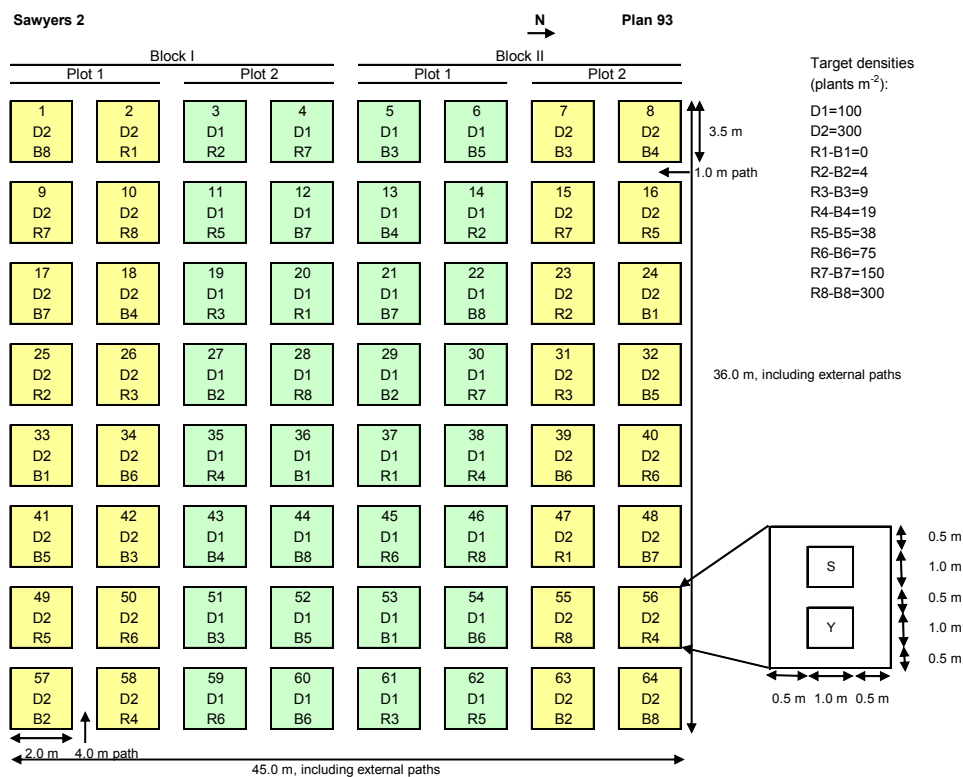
Sawyers 2

N

Plan 93

| Block I | | | | Block II | | | |
|---|---|---|---|---|---|---|---|
| Plot 1 | | Plot 2 | | Plot 1 | | Plot 2 | |
| 1 D2 B8 | 2 D2 R1 | 3 D1 R2 | 4 D1 R7 | 5 D1 B3 | 6 D1 B5 | 7 D2 B3 | 8 D2 B4 |
| 9 D2 R7 | 10 D2 R8 | 11 D1 R5 | 12 D1 B7 | 13 D1 B4 | 14 D1 R2 | 15 D2 R7 | 16 D2 R5 |
| 17 D2 B7 | 18 D2 B4 | 19 D1 R3 | 20 D1 R1 | 21 D1 B7 | 22 D1 B8 | 23 D2 R2 | 24 D2 B1 |
| 25 D2 R2 | 26 D2 R3 | 27 D1 B2 | 28 D1 R8 | 29 D1 B2 | 30 D1 R7 | 31 D2 R3 | 32 D2 B5 |
| 33 D2 B1 | 34 D2 B6 | 35 D1 R4 | 36 D1 B1 | 37 D1 R1 | 38 D1 R4 | 39 D2 B6 | 40 D2 R6 |
| 41 D2 B5 | 42 D2 B3 | 43 D1 B4 | 44 D1 B8 | 45 D1 R6 | 46 D1 R8 | 47 D2 R1 | 48 D2 B7 |
| 49 D2 R5 | 50 D2 R6 | 51 D1 B3 | 52 D1 B5 | 53 D1 B1 | 54 D1 B6 | 55 D2 R8 | 56 D2 R4 |
| 57 D2 B2 | 58 D2 R4 | 59 D1 R6 | 60 D1 B6 | 61 D1 R3 | 62 D1 R5 | 63 D2 B2 | 64 D2 B8 |

3.5 m

1.0 m path

Target densities (plants m$^{-2}$):
D1=100
D2=300
R1-B1=0
R2-B2=4
R3-B3=9
R4-B4=19
R5-B5=38
R6-B6=75
R7-B7=150
R8-B8=300

36.0 m, including external paths

S

Y

0.5 m
1.0 m
0.5 m
1.0 m
0.5 m

0.5 m 1.0 m 0.5 m

2.0 m 4.0 m path

45.0 m, including external paths